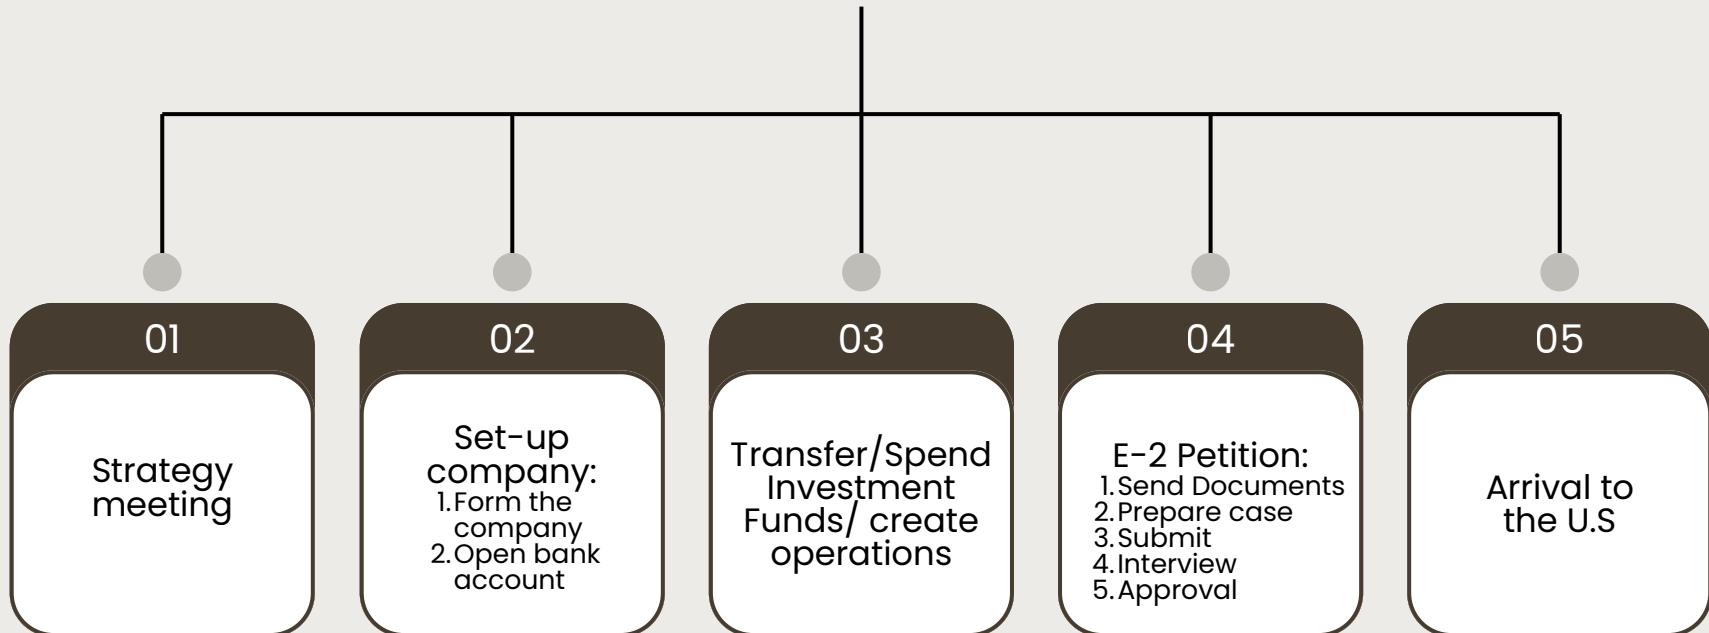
01

Strategy meeting

02

Set-up company:
1. Form the company
2. Open bank account

03

Transfer/Spend Investment Funds/ create operations

04

E-2 Petition:
1. Send Documents
2. Prepare case
3. Submit
4. Interview
5. Approval

05

Arrival to the U.S